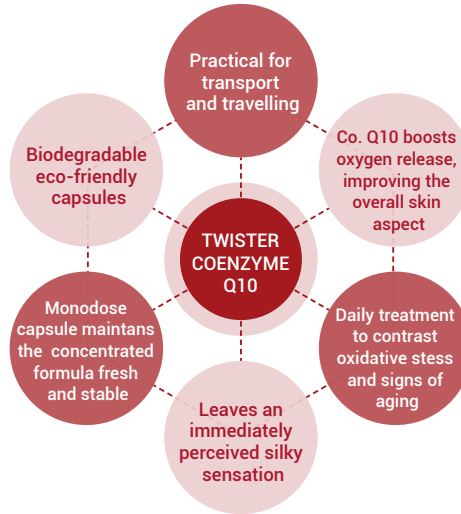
TWISTER COENZYME Q10

Practical for transport and travelling

Co. Q10 boosts oxygen release, improving the overall skin aspect

Daily treatment to contrast oxidative stess and signs of aging

Leaves an immediately perceived silky sensation

Monodose capsule maintans the concentrated formula fresh and stable

Biodegradable eco-friendly capsules